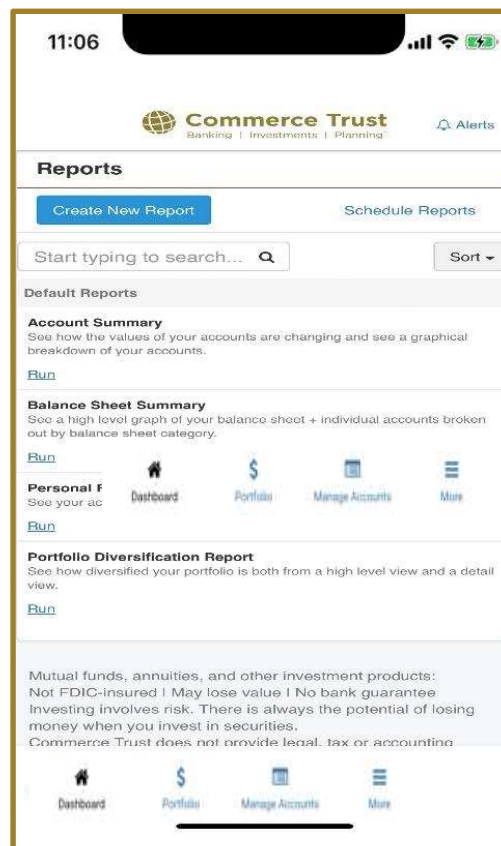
11:06

Commerce Trust
Banking | Investments | Planning

Alerts

Reports

Create New Report

Schedule Reports

Start typing to search...

Sort

Default Reports

Account Summary
See how the values of your accounts are changing and see a graphical breakdown of your accounts.

Run

Balance Sheet Summary
See a high level graph of your balance sheet + individual accounts broken out by balance sheet category.

Run

Personal F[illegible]
See your ac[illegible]

Dashboard Portfolio Manage Accounts More

Run

Portfolio Diversification Report
See how diversified your portfolio is both from a high level view and a detail view.

Run

Mutual funds, annuities, and other investment products:
Not FDIC-insured | May lose value | No bank guarantee
Investing involves risk. There is always the potential of losing money when you invest in securities.
Commerce Trust does not provide legal, tax or accounting

Dashboard Portfolio Manage Accounts More